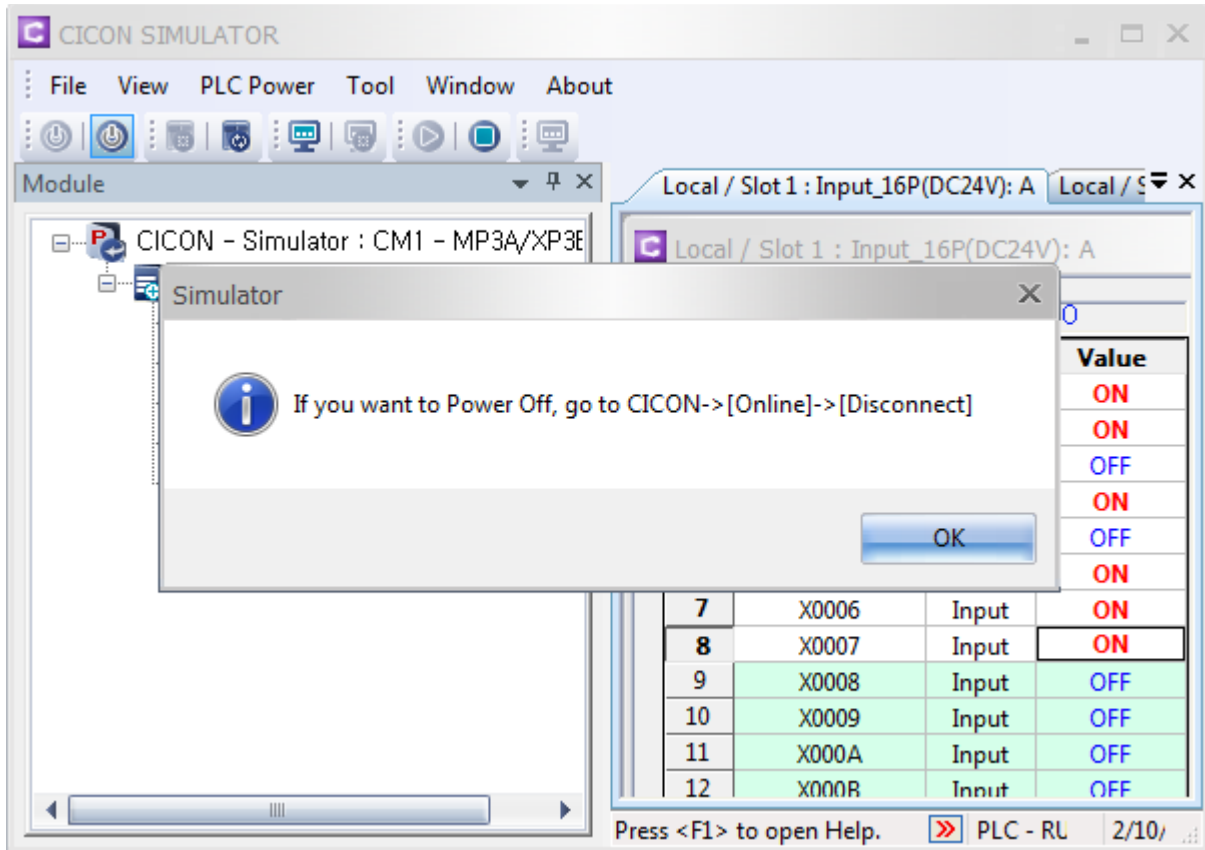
CICON SIMULATOR

File View PLC Power Tool Window About

Module

CICON - Simulator : CM1 - MP3A/XP3E

Local / Slot 1 : Input_16P(DC24V): A Local / S

Local / Slot 1 : Input_16P(DC24V): A

Simulator

If you want to Power Off, go to CICON->[Online]->[Disconnect]

OK

| | | | Value |
|---|---|---|---|
| | | | ON |
| | | | ON |
| | | | OFF |
| | | | ON |
| | | | OFF |
| | | | ON |
| 7 | X0006 | Input | ON |
| 8 | X0007 | Input | ON |
| 9 | X0008 | Input | OFF |
| 10 | X0009 | Input | OFF |
| 11 | X000A | Input | OFF |
| 12 | X000B | Input | OFF |

Press <F1> to open Help. PLC - RU 2/10/